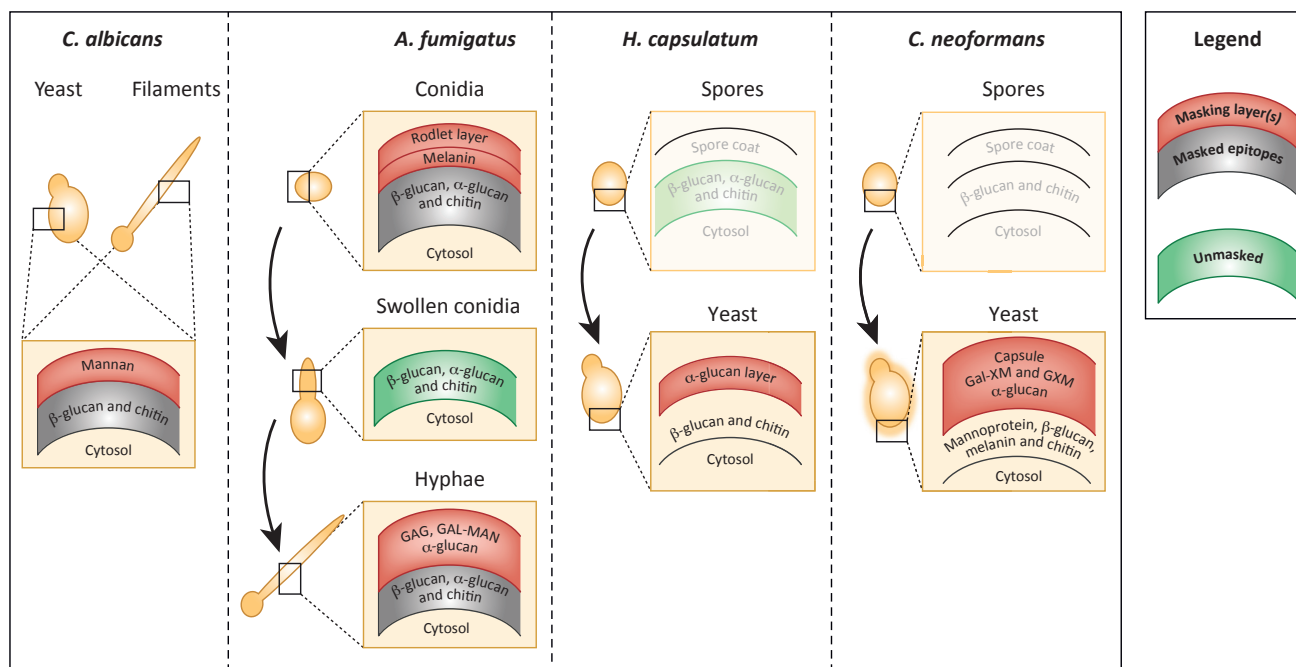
C. albicans

Yeast Filaments

Mannan
β-glucan and chitin
Cytosol

A. fumigatus

Conidia

Rodlet layer
Melanin
β-glucan, α-glucan and chitin
Cytosol

Swollen conidia

β-glucan, α-glucan and chitin
Cytosol

Hyphae

GAG, GAL-MAN α-glucan
β-glucan, α-glucan and chitin
Cytosol

H. capsulatum

Spores

Spore coat
β-glucan, α-glucan and chitin
Cytosol

Yeast

α-glucan layer
β-glucan and chitin
Cytosol

C. neoformans

Spores

Spore coat
β-glucan and chitin
Cytosol

Yeast

Capsule
Gal-XM and GXM
α-glucan
Mannoprotein, β-glucan, melanin and chitin
Cytosol

Legend

Masking layer(s)
Masked epitopes

Unmasked